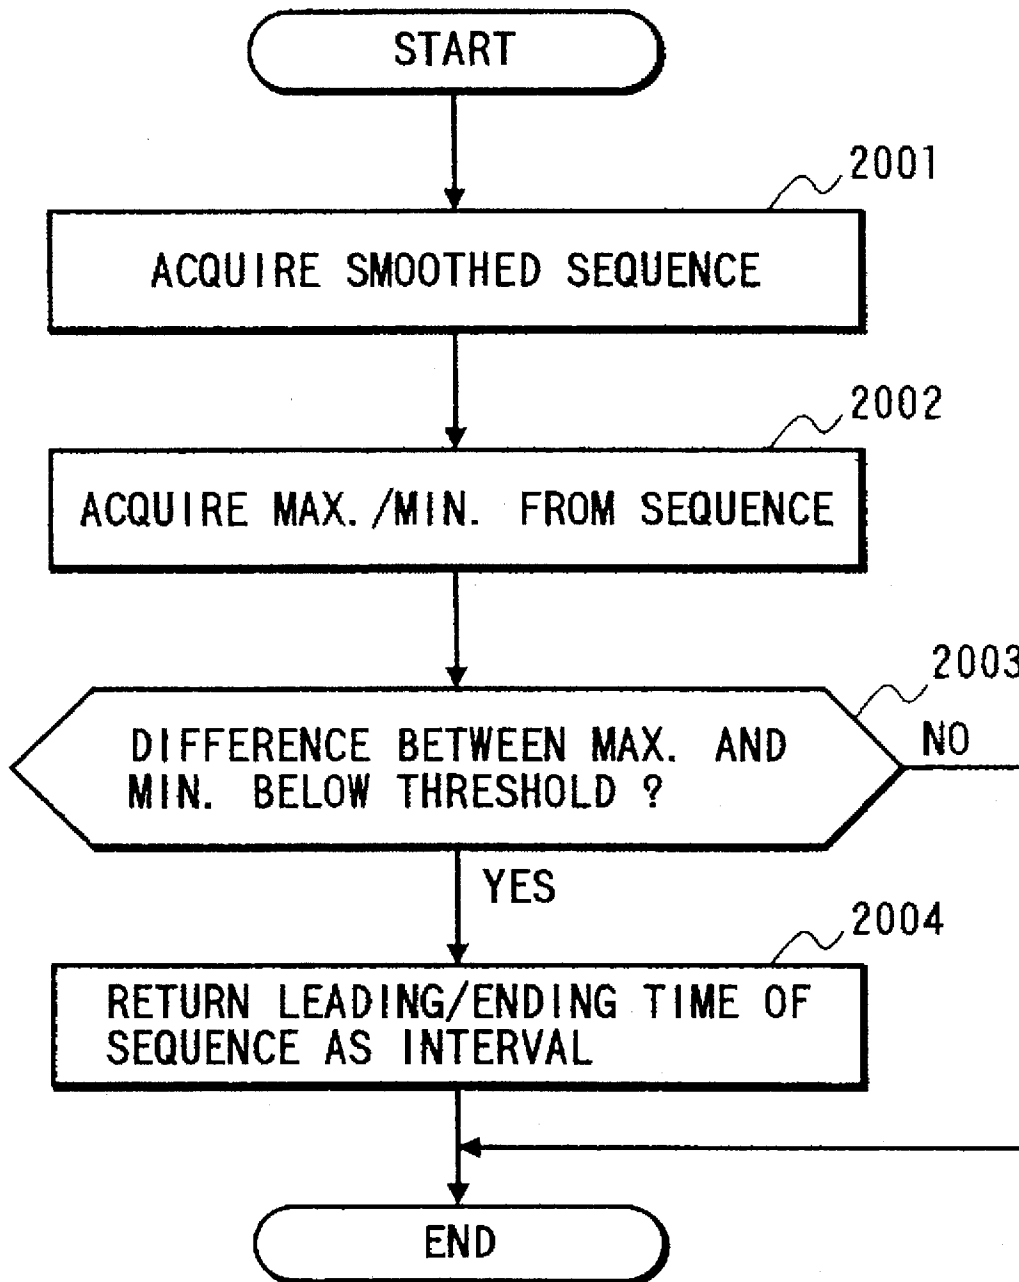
START

2001

ACQUIRE SMOOTHED SEQUENCE

2002

ACQUIRE MAX./MIN. FROM SEQUENCE

2003

DIFFERENCE BETWEEN MAX. AND MIN. BELOW THRESHOLD ?

NO

YES

2004

RETURN LEADING/ENDING TIME OF SEQUENCE AS INTERVAL

END